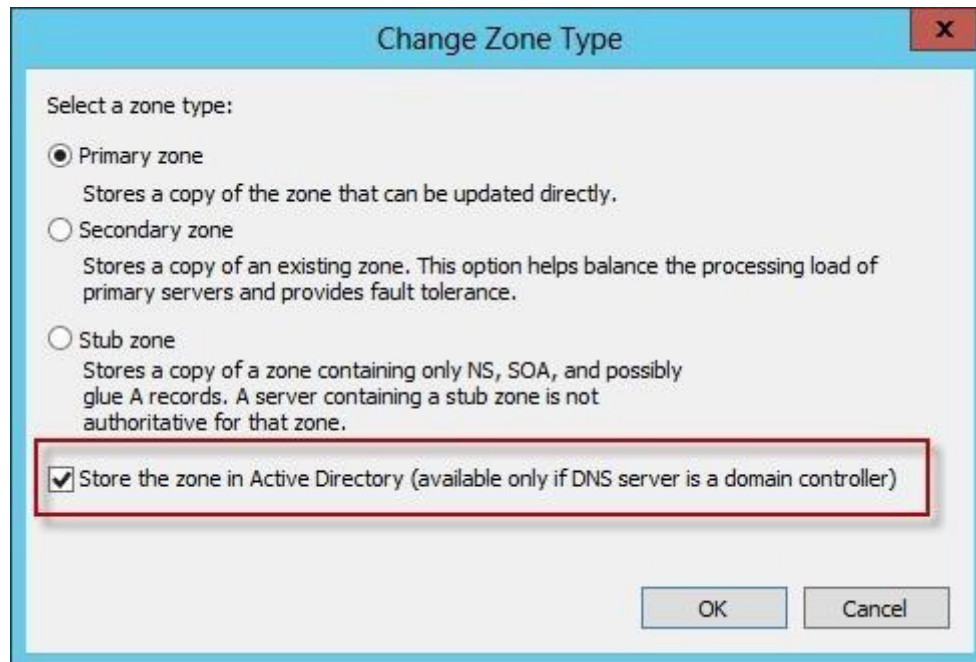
Change Zone Type

x

Select a zone type:

Primary zone

Stores a copy of the zone that can be updated directly.

Secondary zone

Stores a copy of an existing zone. This option helps balance the processing load of primary servers and provides fault tolerance.

Stub zone

Stores a copy of a zone containing only NS, SOA, and possibly glue A records. A server containing a stub zone is not authoritative for that zone.

Store the zone in Active Directory (available only if DNS server is a domain controller)

OK

Cancel